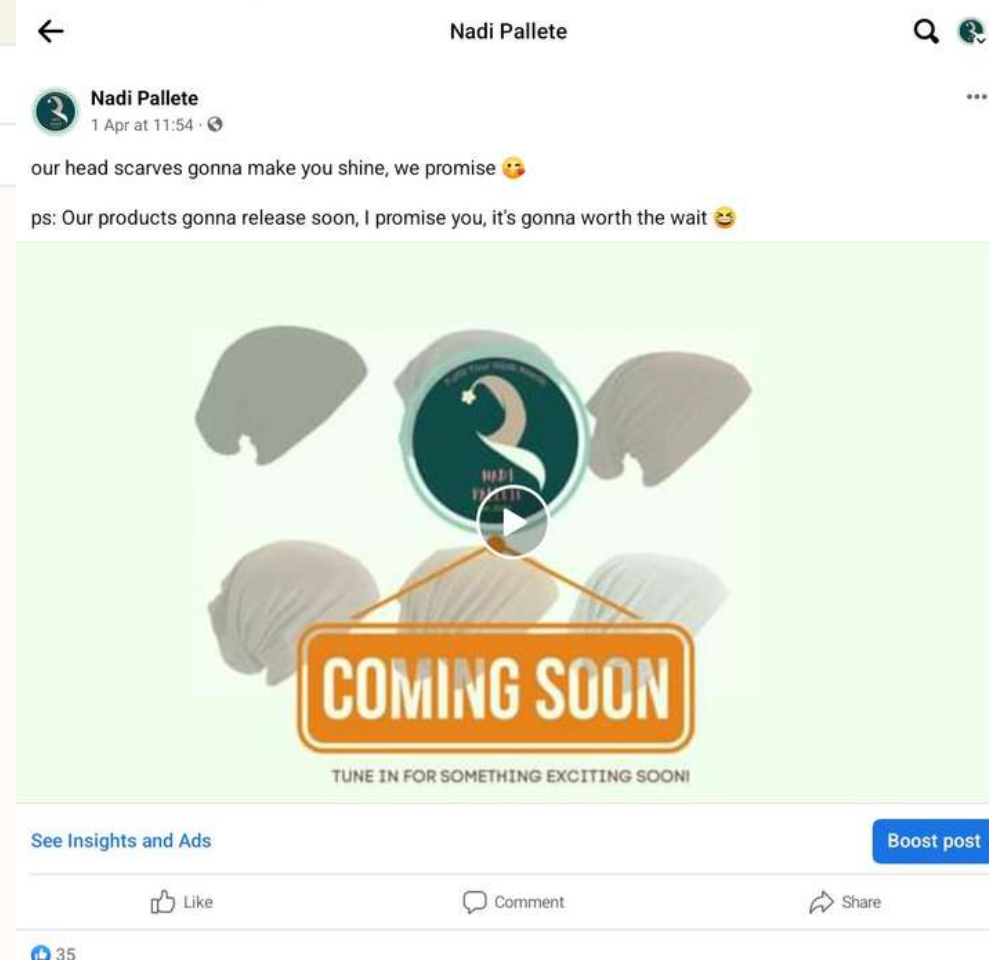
Nadi Pallete

Nadi Pallete
1 Apr at 11:54 ·

our head scarves gonna make you shine, we promise 😘

ps: Our products gonna release soon, I promise you, it's gonna worth the wait 😆

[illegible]

NADI PALLETE

COMING SOON

TUNE IN FOR SOMETHING EXCITING SOON!

See Insights and Ads

Boost post

Like

Comment

Share

35